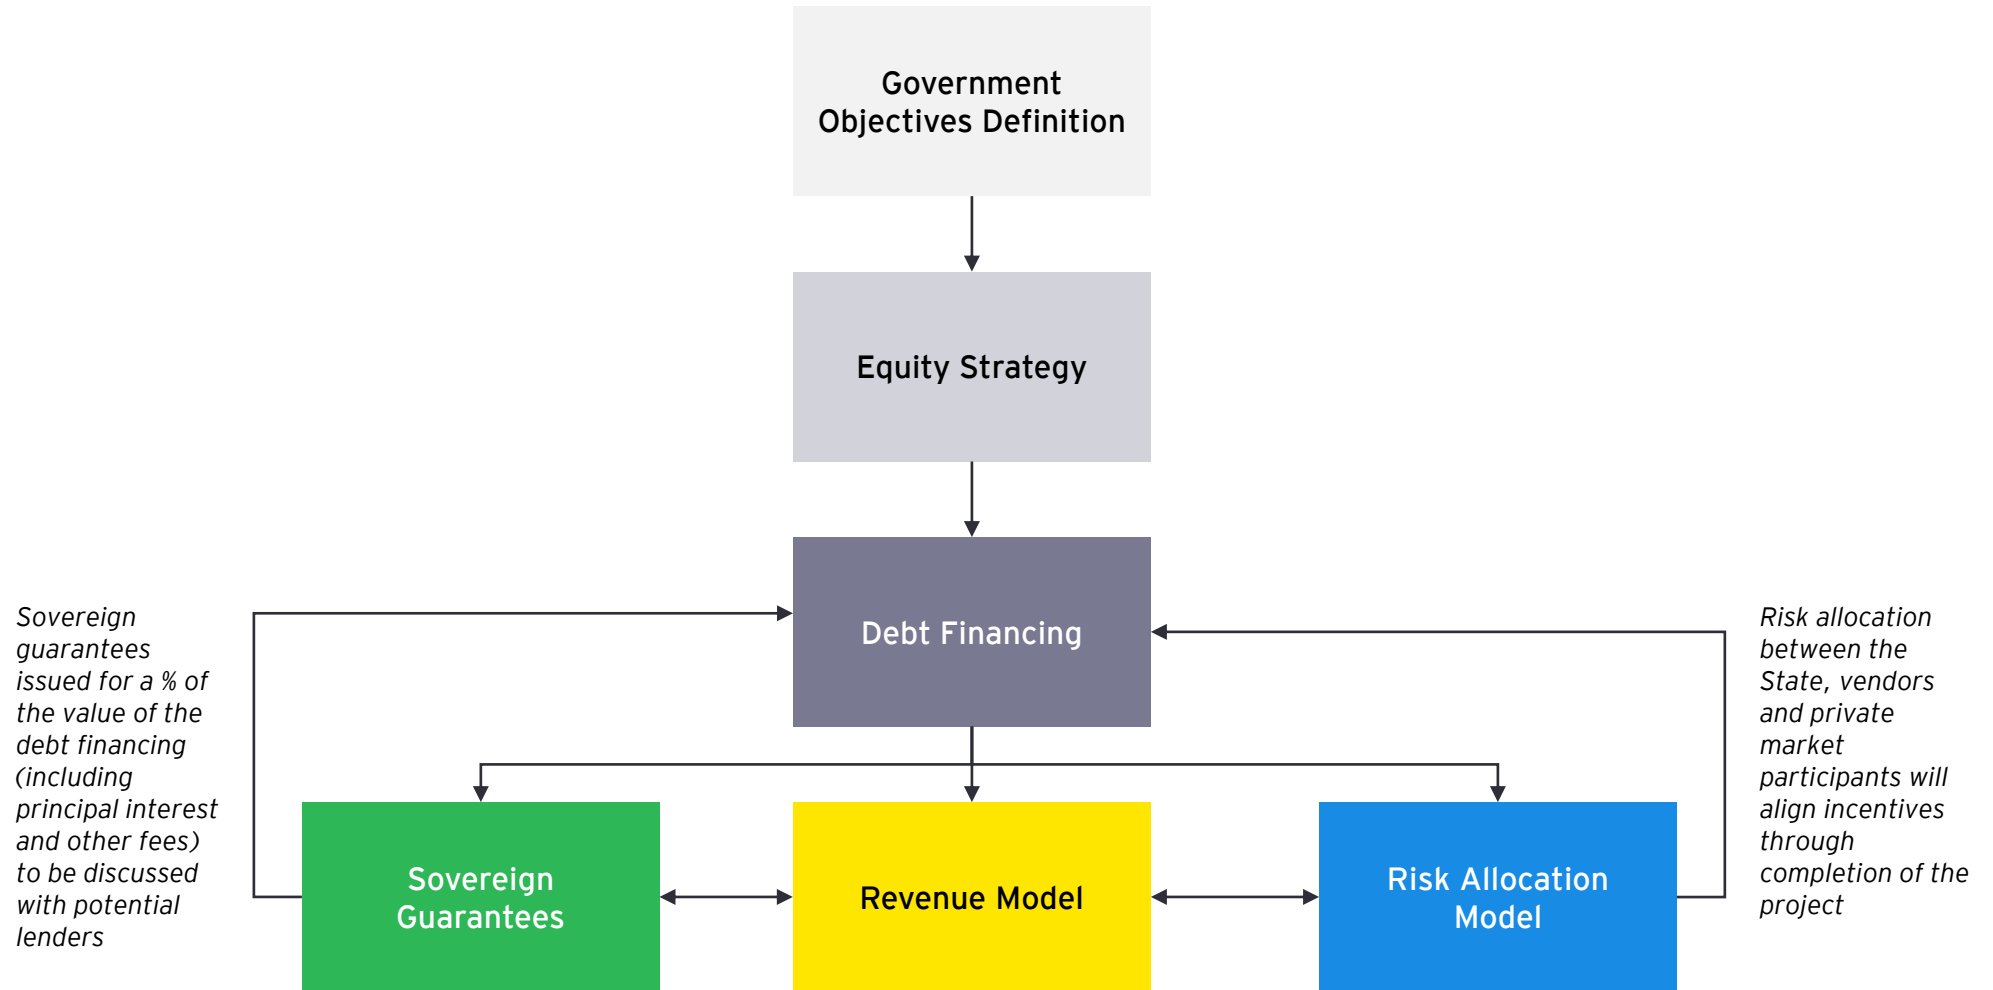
Government Objectives Definition

Equity Strategy

Debt Financing

Sovereign guarantees issued for a % of the value of the debt financing (including principal interest and other fees) to be discussed with potential lenders

Sovereign Guarantees

Revenue Model

Risk Allocation Model

Risk allocation between the State, vendors and private market participants will align incentives through completion of the project